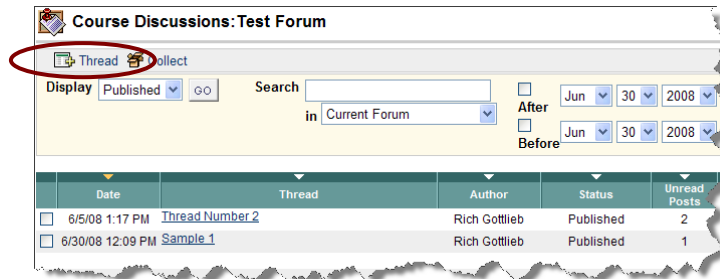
Course Discussions:Test Forum

Thread Collect

Display Published GO

Search

in Current Forum

After Jun 30 2008

Before Jun 30 2008

| | Date | Thread | Author | Status | Unread Posts |
|---|---|---|---|---|---|
| | 6/5/08 1:17 PM | Thread Number 2 | Rich Gottlieb | Published | 2 |
| | 6/30/08 12:09 PM | Sample 1 | Rich Gottlieb | Published | 1 |